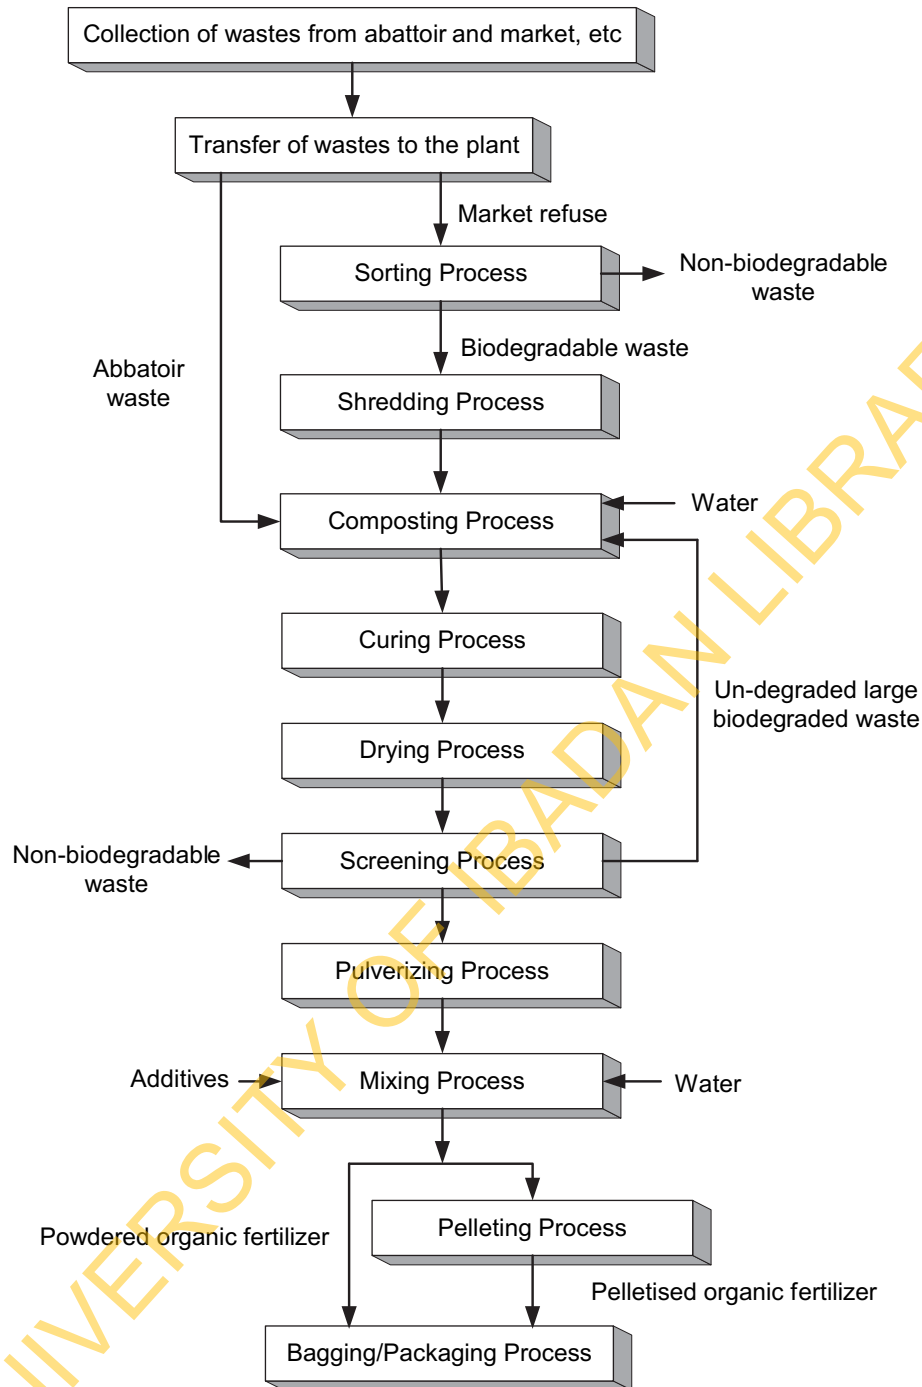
Collection of wastes from abattoir and market, etc

Transfer of wastes to the plant

Market refuse

Sorting Process

Non-biodegradable waste

Biodegradable waste

Abbatoir waste

Shredding Process

Composting Process

Water

Curing Process

Un-degraded large biodegraded waste

Drying Process

Non-biodegradable waste

Screening Process

Pulverizing Process

Additives

Mixing Process

Water

Pelleting Process

Powdered organic fertilizer

Pelletised organic fertilizer

Bagging/Packaging Process

UNIVERSITY OF IBADAN LIBRARY